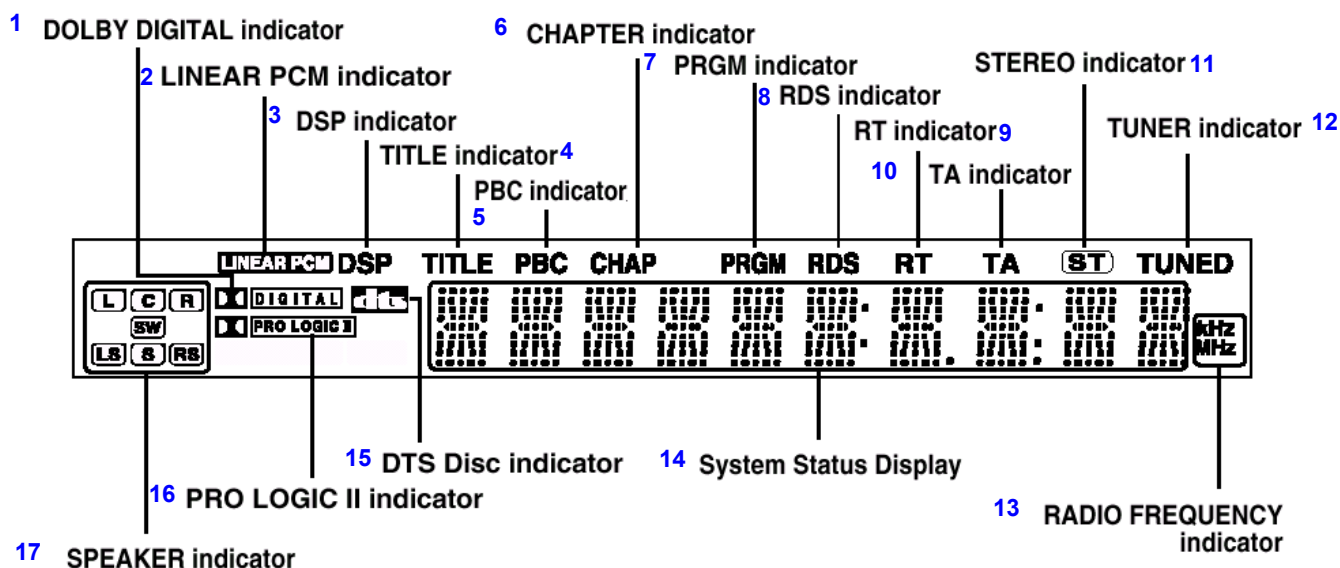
1 DOLBY DIGITAL indicator
2 LINEAR PCM indicator
3 DSP indicator
TITLE indicator 4
PBC indicator
5
6 CHAPTER indicator
7 PRGM indicator
8 RDS indicator
RT indicator 9
10 TA indicator
STEREO indicator 11
TUNER indicator 12

LINEAR PCM DSP TITLE PBC CHAP PRGM RDS RT TA ST TUNED

L C R
SW
LS S RS

DIGITAL
PRO LOGIC II
dts

kHz
MHz

15 DTS Disc indicator
14 System Status Display
16 PRO LOGIC II indicator
13 RADIO FREQUENCY indicator
17 SPEAKER indicator